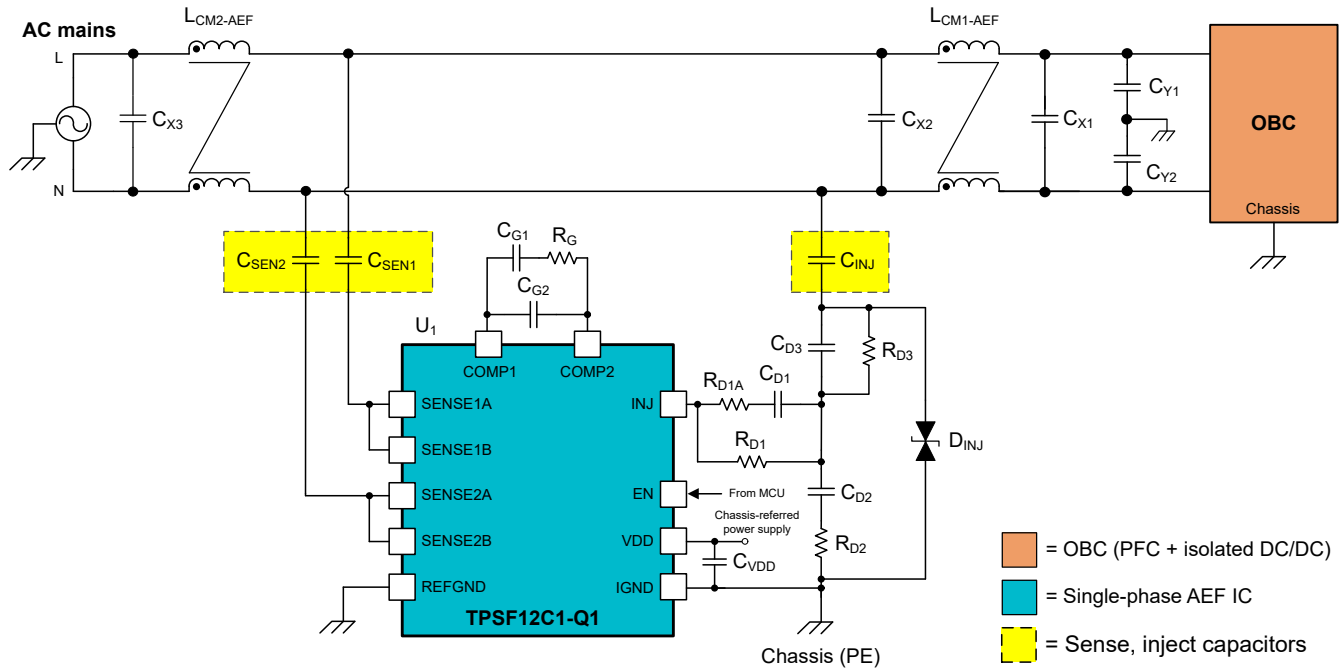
AC mains

L

N

$L_{CM2-AEF}$

$L_{CM1-AEF}$

$C_{X3}$

$C_{X2}$

$C_{X1}$

$C_{Y1}$

$C_{Y2}$

OBC

Chassis

$C_{SEN2}$

$C_{SEN1}$

$C_{G1}$

$R_G$

$C_{G2}$

$C_{INJ}$

$U_1$

COMP1

COMP2

$C_{D3}$

$R_{D3}$

SENSE1A

SENSE1B

SENSE2A

SENSE2B

REFGND

INJ

EN

VDD

IGND

$R_{D1A}$

$C_{D1}$

$R_{D1}$

$D_{INJ}$

From MCU

$C_{D2}$

Chassis-referred power supply

$R_{D2}$

$C_{VDD}$

TPSF12C1-Q1

Chassis (PE)

= OBC (PFC + isolated DC/DC)

= Single-phase AEF IC

= Sense, inject capacitors